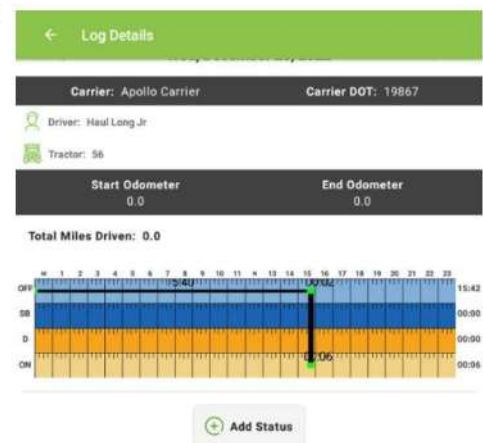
← Log Details

Carrier: Apollo Carrier
Carrier DOT: 19867

Driver: Haul Long Jr

Tractor: 56

| Start Odometer | End Odometer |
|---|---|
| 0.0 | 0.0 |

Total Miles Driven: 0.0

M 1 2 3 4 5 6 7 8 9 10 11 N 13 14 15 16 17 18 19 20 21 22 23

OFF
SB
D
ON

15:40
0:02
0:06

15:42
00:00
00:00
00:06

Add Status